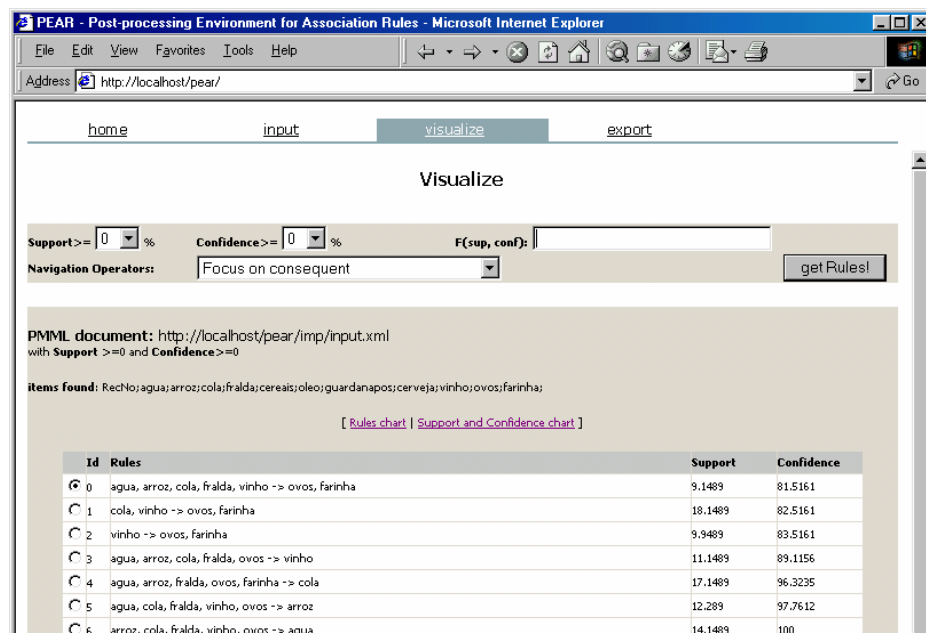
PEAR - Post-processing Environment for Association Rules - Microsoft Internet Explorer

File Edit View Favorites Tools Help

Address http://localhost/pear/

Go

home input visualize export

Visualize

Support>= 0 %

Confidence>= 0 %

F(sup, conf):

Navigation Operators: Focus on consequent

get Rules!

PMML document: http://localhost/pear/imp/input.xml
with Support >=0 and Confidence>=0

items found: RecNo;agua;arroz;cola;fralda;cereais;oleo;guardanapos;cerveja;vinho;ovos;farinha;

[ Rules chart | Support and Confidence chart ]

| Id | Rules | Support | Confidence |
|---|---|---|---|
| 0 | agua, arroz, cola, fralda, vinho -> ovos, farinha | 9.1489 | 81.5161 |
| 1 | cola, vinho -> ovos, farinha | 18.1489 | 82.5161 |
| 2 | vinho -> ovos, farinha | 9.9489 | 83.5161 |
| 3 | agua, arroz, cola, fralda, ovos -> vinho | 11.1489 | 89.1156 |
| 4 | agua, arroz, fralda, ovos, farinha -> cola | 17.1489 | 96.3235 |
| 5 | agua, cola, fralda, vinho, ovos -> arroz | 12.289 | 97.7612 |
| 6 | arroz, cola, fralda, vinho, ovos -> agua | 14.1489 | 100 |